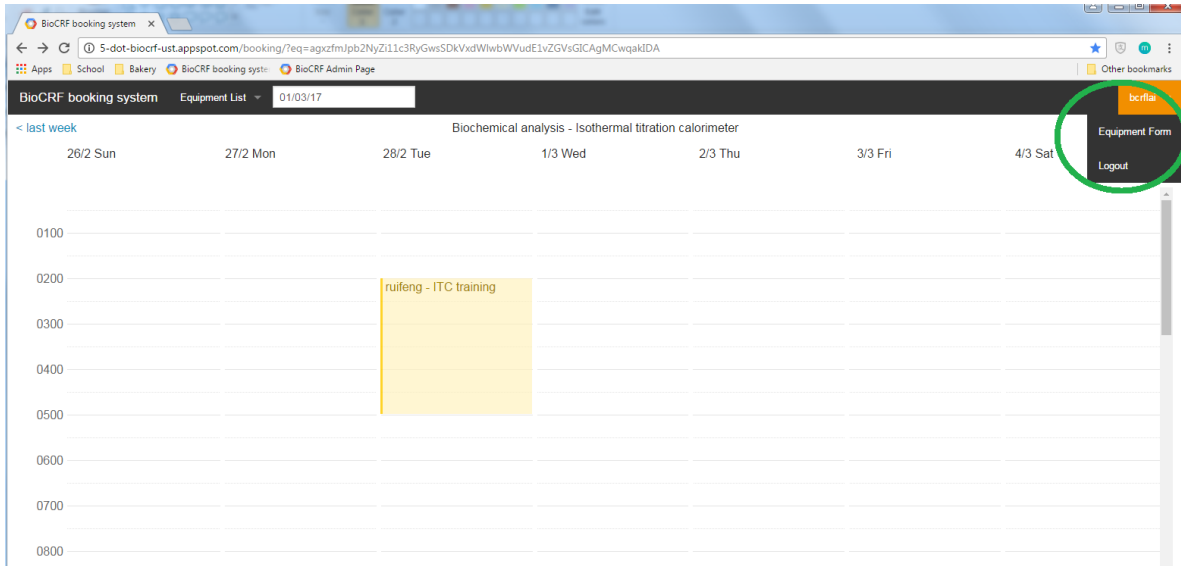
BioCRF booking system ×

5-dot-biocrf-ust.appspot.com/booking/?eq=agxzfmJpb2NyZi11c3RyGwsSDkVxdWlwbWVudE1vZGVsGICAgMCwqakIDA

Apps School Bakery BioCRF booking syste BioCRF Admin Page Other bookmarks

BioCRF booking system Equipment List 01/03/17 bcrflai

Equipment Form

Logout

< last week Biochemical analysis - Isothermal titration calorimeter

26/2 Sun 27/2 Mon 28/2 Tue 1/3 Wed 2/3 Thu 3/3 Fri 4/3 Sat

0100

0200 ruifeng - ITC training

0300

0400

0500

0600

0700

0800